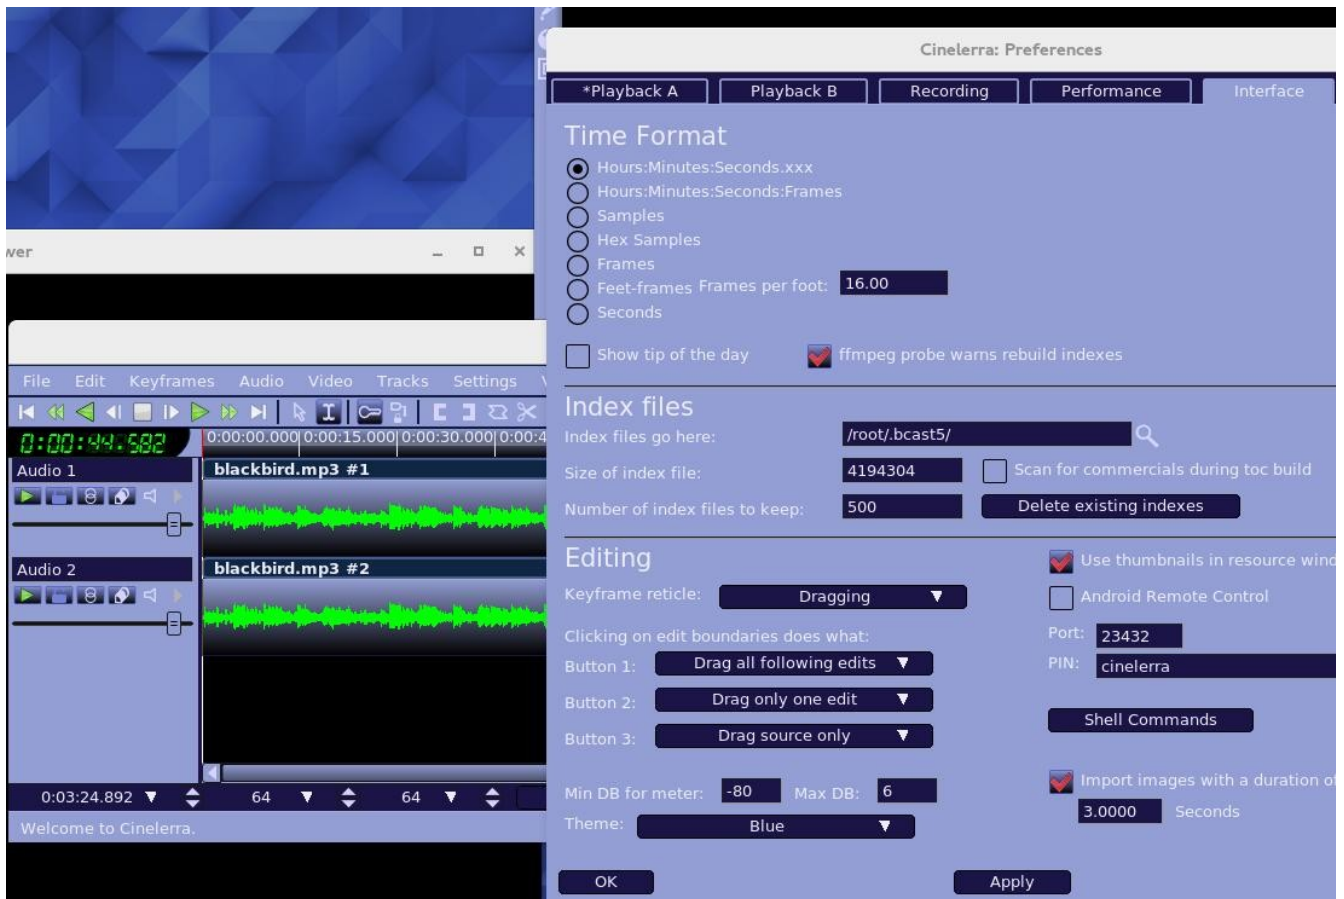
wer

File Edit Keyframes Audio Video Tracks Settings

0:00:44.582 0:00:00.000 0:00:15.000 0:00:30.000 0:00:4

Audio 1
blackbird.mp3 #1

Audio 2
blackbird.mp3 #2

0:03:24.892 64 64

Welcome to Cinelerra.

Cinelerra: Preferences

*Playback A | Playback B | Recording | Performance | Interface

Time Format
Hours:Minutes:Seconds.xxx
Hours:Minutes:Seconds:Frames
Samples
Hex Samples
Frames
Feet-frames Frames per foot: 16.00
Seconds

Show tip of the day
ffmpeg probe warns rebuild indexes

Index files
Index files go here: /root/.bcast5/
Size of index file: 4194304
Scan for commercials during toc build
Number of index files to keep: 500
Delete existing indexes

Editing
Use thumbnails in resource wind
Keyframe reticle: Dragging
Android Remote Control
Clicking on edit boundaries does what:
Port: 23432
Button 1: Drag all following edits
PIN: cinelerra
Button 2: Drag only one edit
Shell Commands
Button 3: Drag source only
Import images with a duration of
Min DB for meter: -80 Max DB: 6
3.0000 Seconds
Theme: Blue

OK
Apply